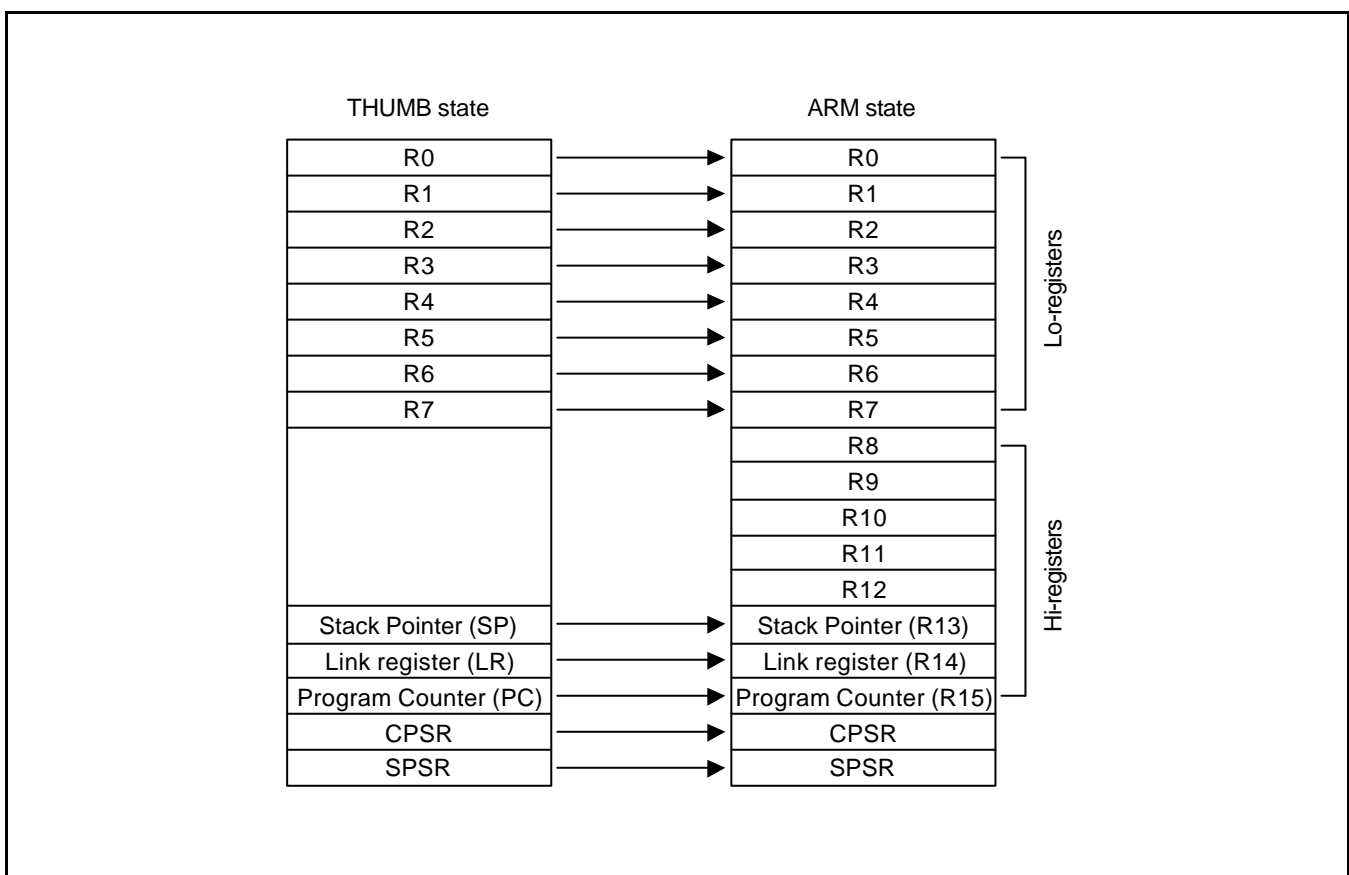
THUMB state

ARM state

| THUMB state | ARM state |
|---|---|
| R0 | R0 |
| R1 | R1 |
| R2 | R2 |
| R3 | R3 |
| R4 | R4 |
| R5 | R5 |
| R6 | R6 |
| R7 | R7 |
| | R8 |
| | R9 |
| | R10 |
| | R11 |
| | R12 |
| Stack Pointer (SP) | Stack Pointer (R13) |
| Link register (LR) | Link register (R14) |
| Program Counter (PC) | Program Counter (R15) |
| CPSR | CPSR |
| SPSR | SPSR |

Lo-registers

Hi-registers